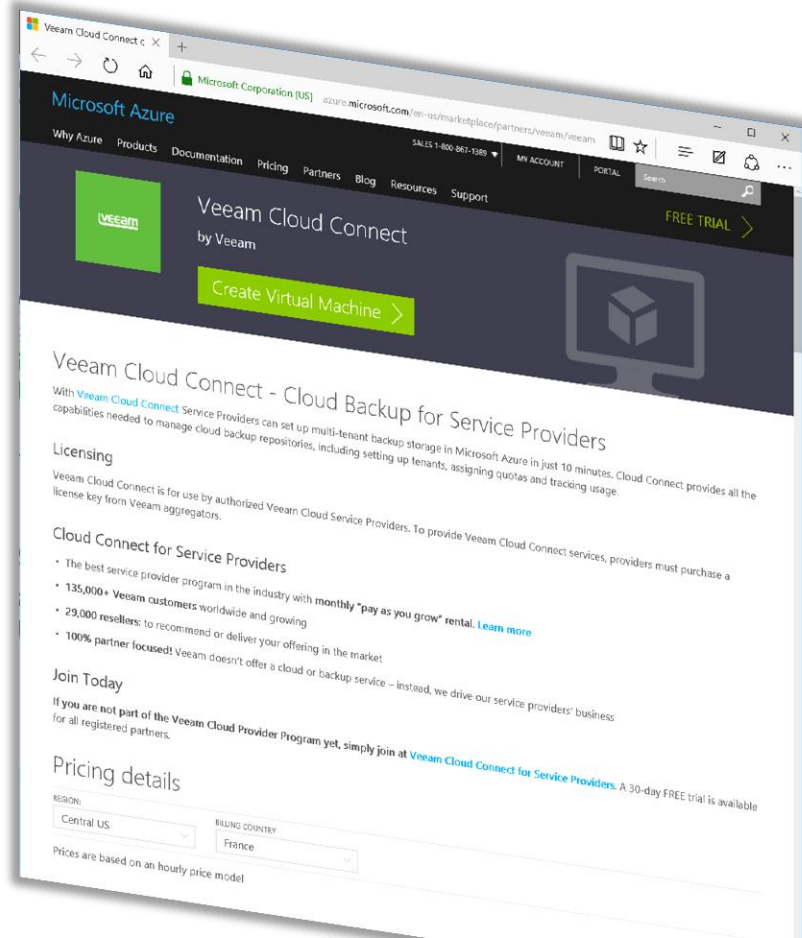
Veeam Cloud Connect c ×

Microsoft Corporation [US] azure.microsoft.com/en-us/marketplace/partners/veeam/veeam

Microsoft Azure

Why Azure Products Documentation Pricing Partners Blog Resources Support

SALES 1-800-867-1389 MY ACCOUNT PORTAL Search

veeam

Veeam Cloud Connect
by Veeam

FREE TRIAL

Create Virtual Machine

Veeam Cloud Connect - Cloud Backup for Service Providers

With Veeam Cloud Connect Service Providers can set up multi-tenant backup storage in Microsoft Azure in just 10 minutes. Cloud Connect provides all the capabilities needed to manage cloud backup repositories, including setting up tenants, assigning quotas and tracking usage.

Licensing

Veeam Cloud Connect is for use by authorized Veeam Cloud Service Providers. To provide Veeam Cloud Connect services, providers must purchase a license key from Veeam aggregators.

Cloud Connect for Service Providers

• The best service provider program in the industry with monthly "pay as you grow" rental. Learn more
• 135,000+ Veeam customers worldwide and growing
• 29,000 resellers: to recommend or deliver your offering in the market
• 100% partner focused! Veeam doesn't offer a cloud or backup service – instead, we drive our service providers' business

Join Today

If you are not part of the Veeam Cloud Provider Program yet, simply join at Veeam Cloud Connect for Service Providers. A 30-day FREE trial is available for all registered partners.

Pricing details

REGION:
Central US

BILLING COUNTRY
France

Prices are based on an hourly price model